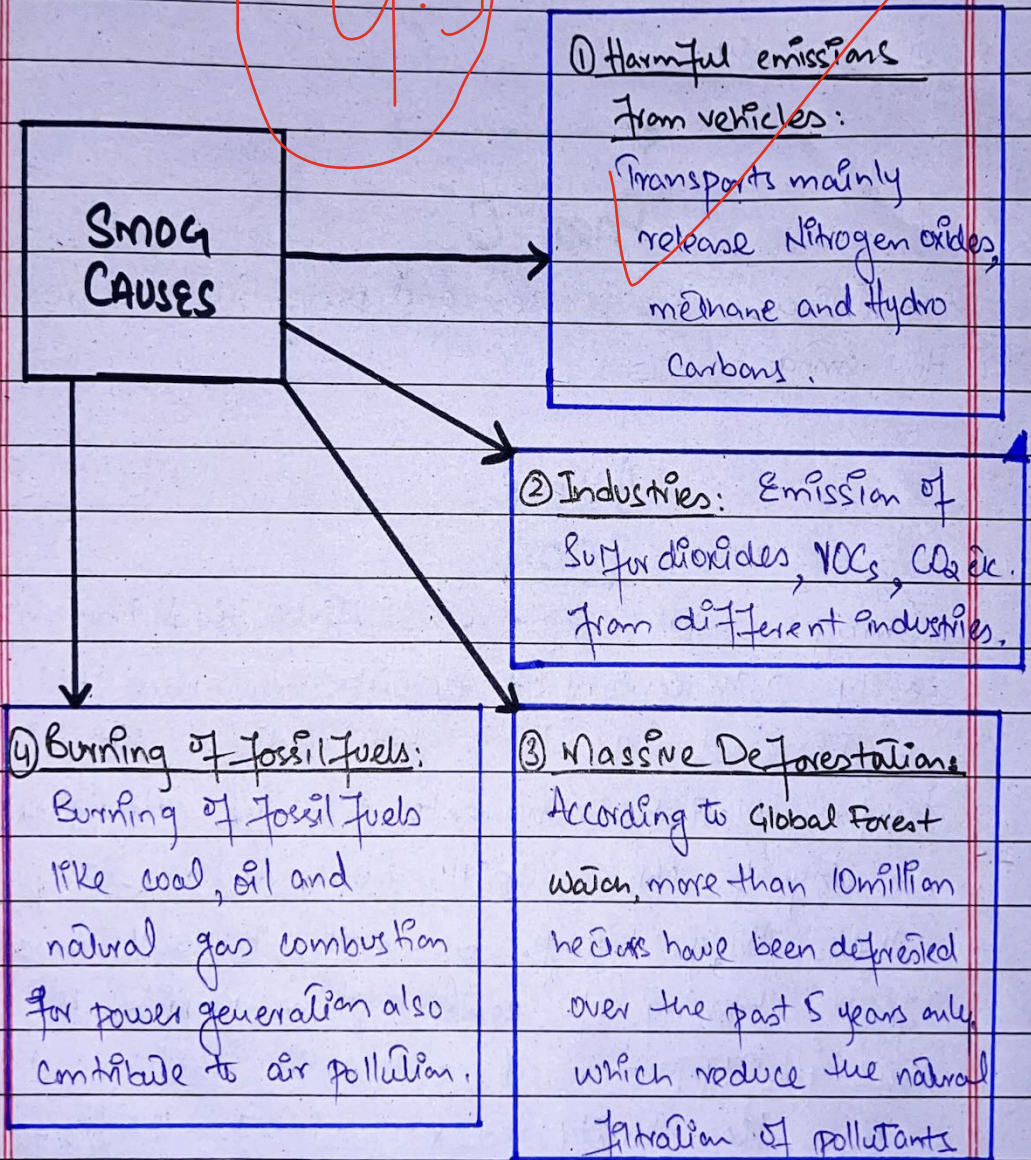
SMOG CAUSES

① Harmful emissions from vehicles: Transports mainly release Nitrogen oxides, methane and Hydro Carbons.

② Industries: Emission of Sulfur dioxides, VOCs, $CO_2$ etc. from different industries.

③ Massive Deforestation: According to Global Forest watch, more than 10million hectars have been deforested over the past 5 years only, which reduce the natural filtration of pollutants

④ Burning of Fossil fuels: Burning of Fossil fuels like coal, oil and natural gas combustion for power generation also contribute to air pollution.